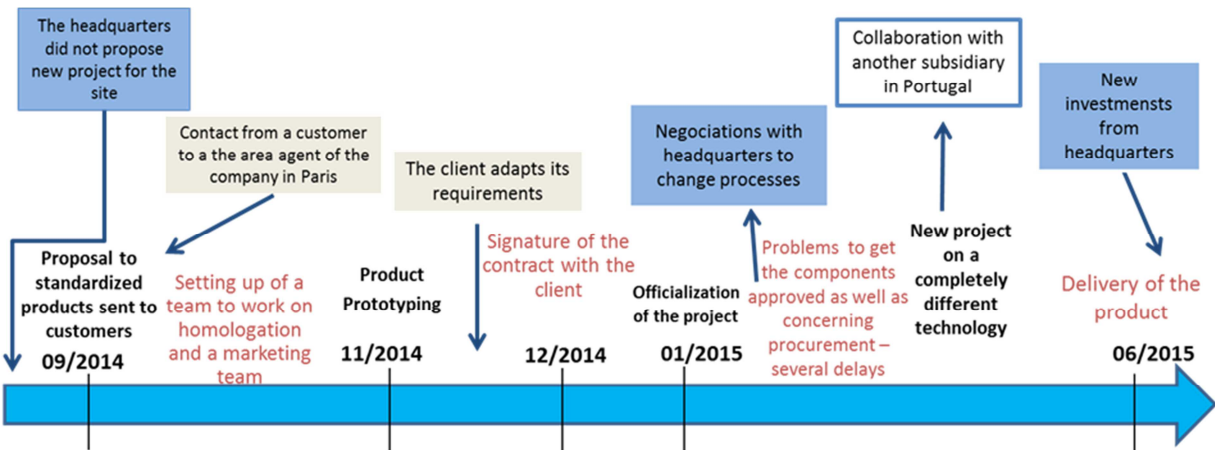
The headquarters did not propose new project for the site

Contact from a customer to a the area agent of the company in Paris

The client adapts its requirements

Negociations with headquarters to change processes

Collaboration with another subsidiary in Portugal

New investmensts from headquarters

Proposal to standardized products sent to customers

09/2014

Setting up of a team to work on homologation and a marketing team

Product Prototyping

11/2014

Signature of the contract with the client

12/2014

Officialization of the project

01/2015

Problems to get the components approved as well as concerning procurement – several delays

New project on a completely different technology

Delivery of the product

06/2015